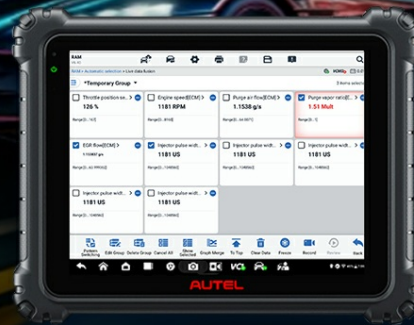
RAM

RAM > Automatic selection > Live Data Button

*Temporary Group

Throttle position se...
126 %
Range[0...157]

Engine speed[ECM]...
1181 RPM
Range[0...8192]

Purge air flow[ECM]...
1.1538 g/s
Range[0...64.997]

Purge vapor ratio[E...
1.51 Mult
Range[0...1]

EGR flow[ECM]...
1.15867 g/s
Range[0...65.999000]

Injector pulse widt...
1181 US
Range[0...104856]

Injector pulse widt...
1181 US
Range[0...104856]

Injector pulse widt...
1181 US
Range[0...104856]

Injector pulse widt...
1181 US
Range[0...104856]

Injector pulse widt...
1181 US
Range[0...104856]

Pattern Switching
Edit Group
Delete Group
Cancel All
Show Selected
Graph Merge
To Top
Clear Data
Freeze
Record
Back

AUTEL